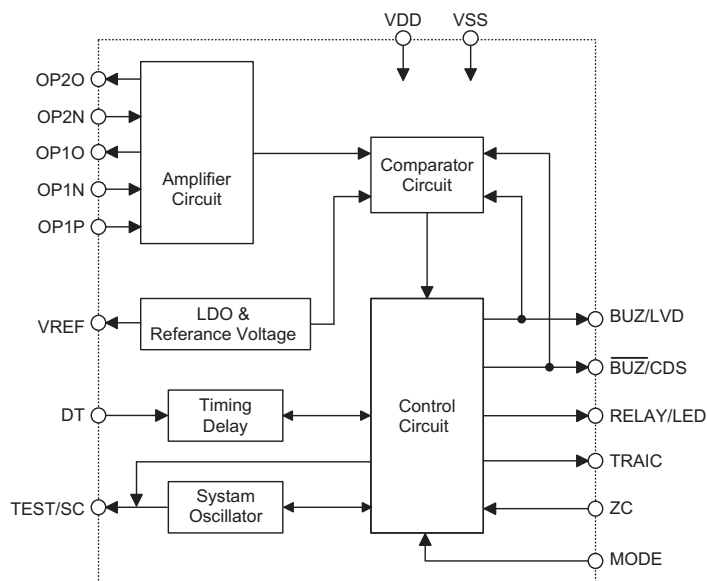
VDD
VSS
OP2O
OP2N
OP1O
OP1N
OP1P
Amplifier Circuit
Comparator Circuit
VREF
LDO & Referance Voltage
DT
Timing Delay
Control Circuit
TEST/SC
System Oscillator
BUZ/LVD
$\overline{BUZ}$/CDS
RELAY/LED
TRAIC
ZC
MODE